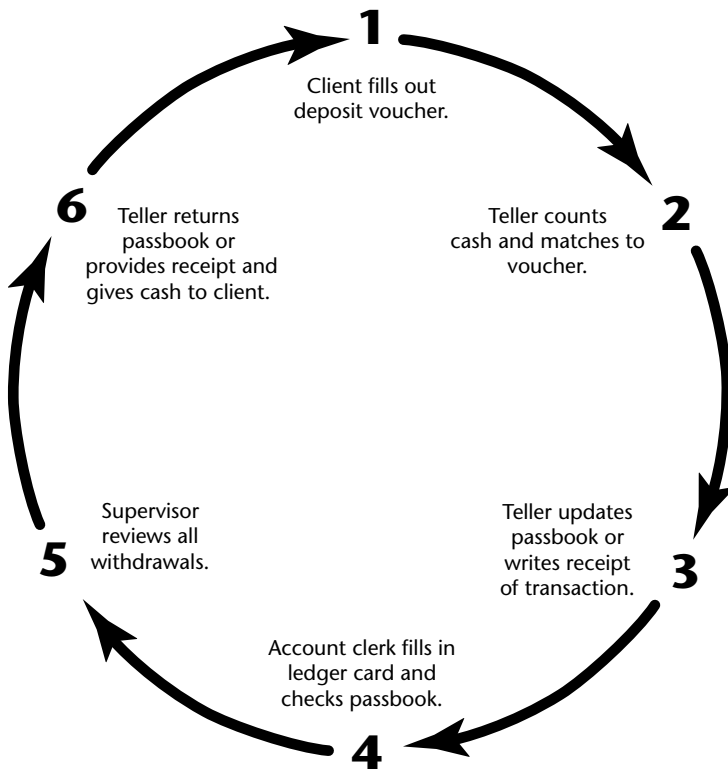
1
Client fills out deposit voucher.

2
Teller counts cash and matches to voucher.

3
Teller updates passbook or writes receipt of transaction.

4
Account clerk fills in ledger card and checks passbook.

5
Supervisor reviews all withdrawals.

6
Teller returns passbook or provides receipt and gives cash to client.